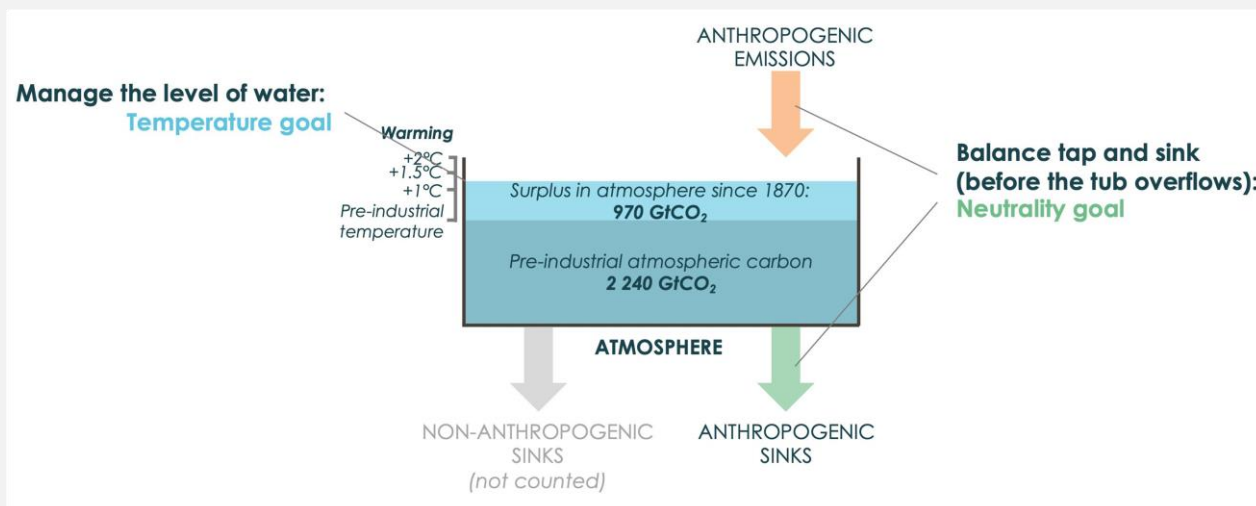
ANTHROPOGENIC EMISSIONS

Manage the level of water:
Temperature goal

Warming
+2°C
+1.5°C
+1°C
Pre-industrial temperature

Surplus in atmosphere since 1870:
970 GtCO$_2$

Pre-industrial atmospheric carbon
2 240 GtCO$_2$

ATMOSPHERE

Balance tap and sink (before the tub overflows):
Neutrality goal

NON-ANTHROPOGENIC SINKS
(not counted)

ANTHROPOGENIC SINKS